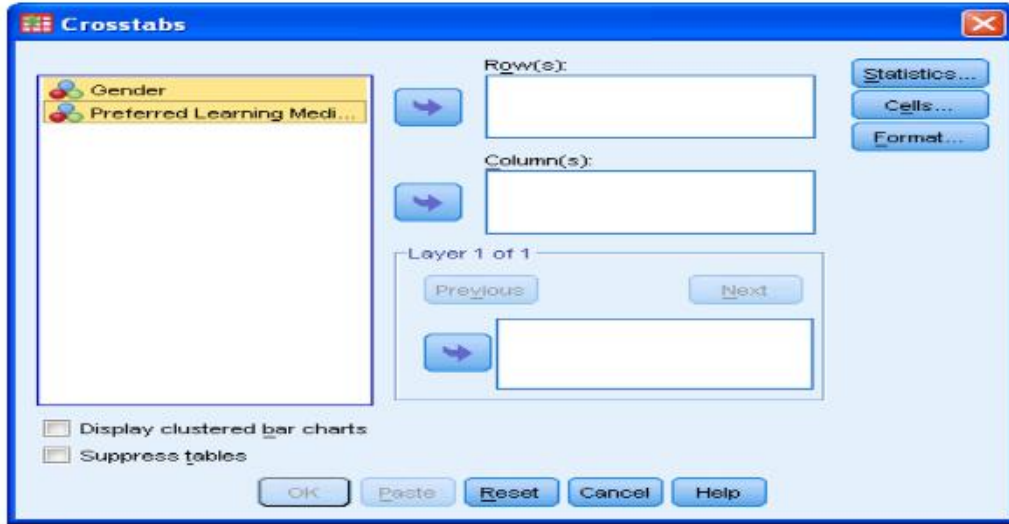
Crosstabs

Gender
Preferred Learning Medi...

Row(s):

Column(s):

Layer 1 of 1

Previous

Next

Statistics...
Cells...
Format...

Display clustered bar charts
Suppress tables

OK
Paste
Reset
Cancel
Help